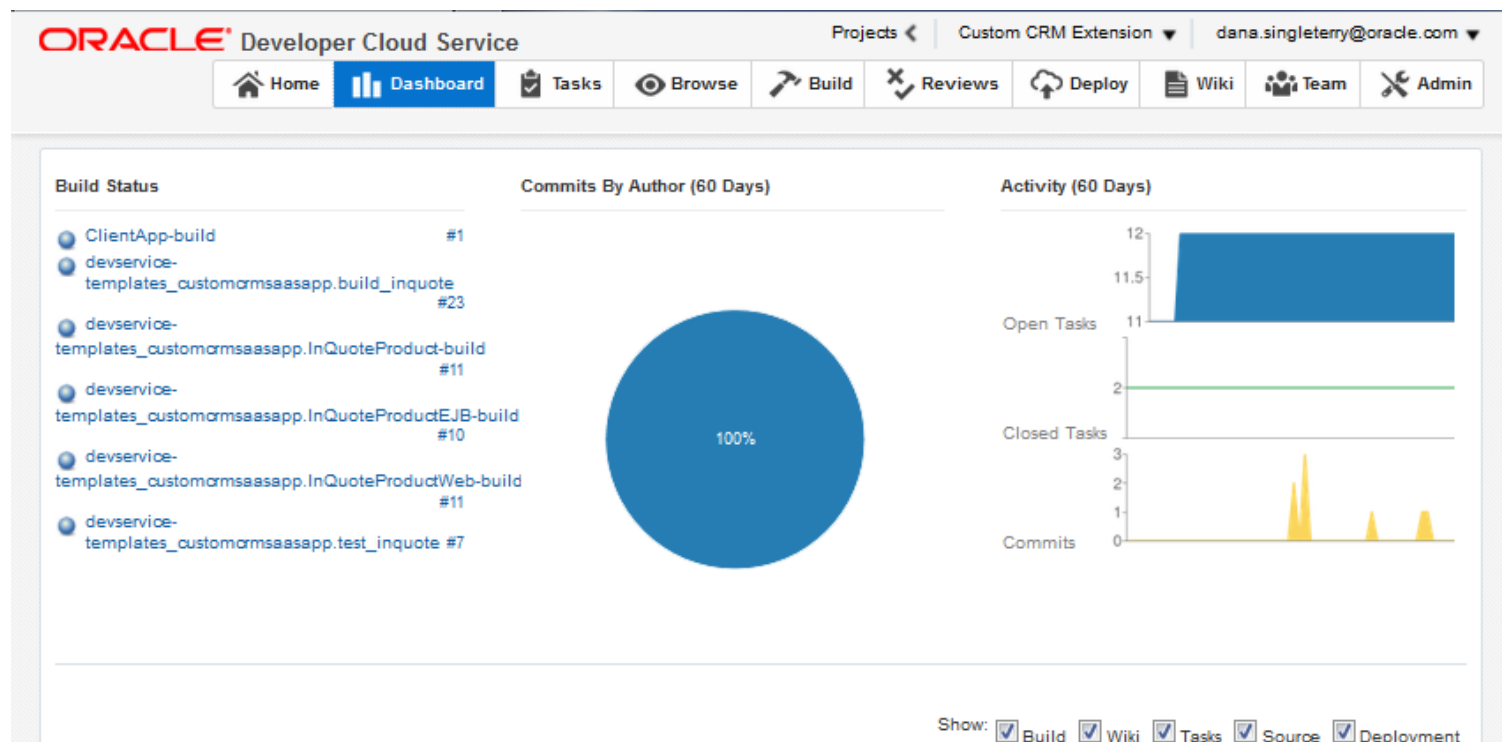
ORACLE® Developer Cloud Service

Projects ❮ Custom CRM Extension ▾ dana.singleterry@oracle.com ▾

Home Dashboard Tasks Browse Build Reviews Deploy Wiki Team Admin

Build Status

ClientApp-build #1
devservice-templates_customcrmsaasapp.build_inquote #23
devservice-templates_customcrmsaasapp.InQuoteProduct-build #11
devservice-templates_customcrmsaasapp.InQuoteProductEJB-build #10
devservice-templates_customcrmsaasapp.InQuoteProductWeb-build #11
devservice-templates_customcrmsaasapp.test_inquote #7

Commits By Author (60 Days)

100%

Activity (60 Days)

12
11.5
Open Tasks 11
2
Closed Tasks
3
2
1
Commits 0

Show: Build Wiki Tasks Source Deployment